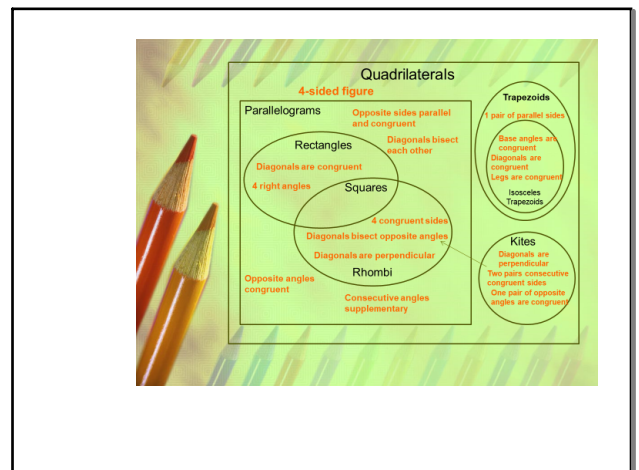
Quadrilaterals

4-sided figure

Parallelograms

Opposite sides parallel and congruent

Diagonals bisect each other

Rectangles

Diagonals are congruent

4 right angles

Squares

4 congruent sides

Diagonals bisect opposite angles

Diagonals are perpendicular

Rhombi

Opposite angles congruent

Consecutive angles supplementary

Trapezoids

1 pair of parallel sides

Base angles are congruent

Diagonals are congruent

Legs are congruent

Isosceles Trapezoids

Kites

Diagonals are perpendicular

Two pairs consecutive congruent sides

One pair of opposite angles are congruent